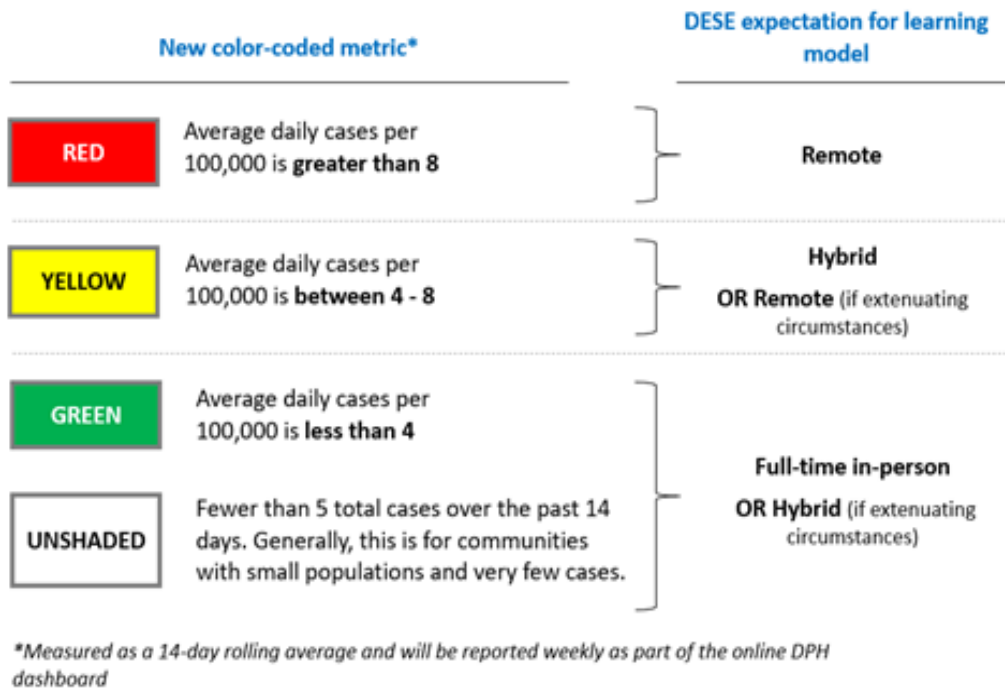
New color-coded metric*

DESE expectation for learning model

RED

Average daily cases per 100,000 is **greater than 8**

Remote

YELLOW

Average daily cases per 100,000 is **between 4 - 8**

Hybrid

OR Remote (if extenuating circumstances)

GREEN

Average daily cases per 100,000 is **less than 4**

UNSHADED

Fewer than 5 total cases over the past 14 days. Generally, this is for communities with small populations and very few cases.

Full-time in-person

OR Hybrid (if extenuating circumstances)

*Measured as a 14-day rolling average and will be reported weekly as part of the online DPH dashboard